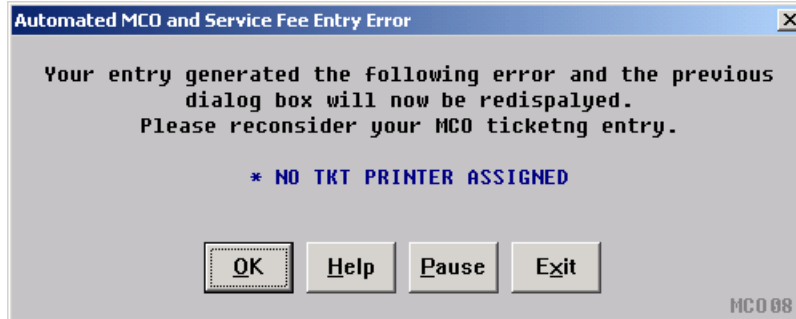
Automated MCO and Service Fee Entry Error

×

Your entry generated the following error and the previous dialog box will now be redispalyed. Please reconsider your MCO ticketng entry.

* NO TKT PRINTER ASSIGNED

OK

Help

Pause

Exit

MCO08